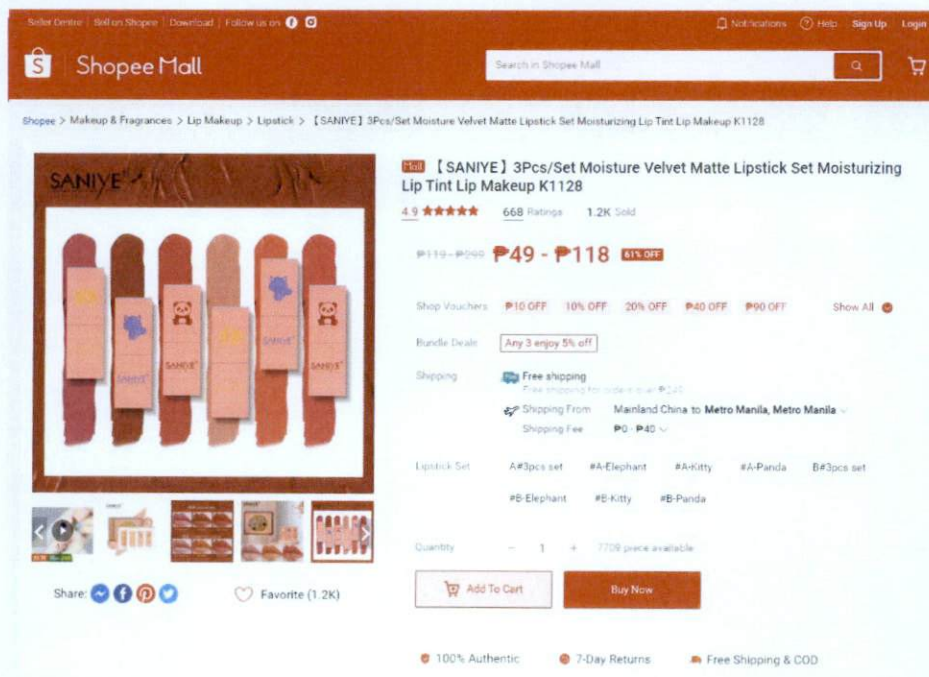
Seller Centre | Sell on Shopee | Download | Follow us on

Notifications Help Sign Up Login

Shopee Mall

Search in Shopee Mall

Shopee > Makeup & Fragrances > Lip Makeup > Lipstick > 【SANIYE】3Pcs/Set Moisture Velvet Matte Lipstick Set Moisturizing Lip Tint Lip Makeup K1128

SANIYE

SANIYE SANIYE SANIYE SANIYE

Mall 【SANIYE】3Pcs/Set Moisture Velvet Matte Lipstick Set Moisturizing Lip Tint Lip Makeup K1128

4.9 ★★★★★ 668 Ratings 1.2K Sold

₱119 - ₱299 ₱49 - ₱118 61% OFF

Shop Vouchers ₱10 OFF 10% OFF 20% OFF ₱40 OFF ₱90 OFF Show All

Bundle Deals Any 3 enjoy 5% off

Shipping Free shipping
Free shipping for orders over ₱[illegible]

Shipping From Mainland China to Metro Manila, Metro Manila
Shipping Fee ₱0 - ₱40

Lipstick Set A#3pcs set #A-Elephant #A-Kitty #A-Panda B#3pcs set #B-Elephant #B-Kitty #B-Panda

Quantity - 1 + 7709 piece available

Add To Cart Buy Now

Share: Favorite (1.2K)

100% Authentic 7-Day Returns Free Shipping & COD